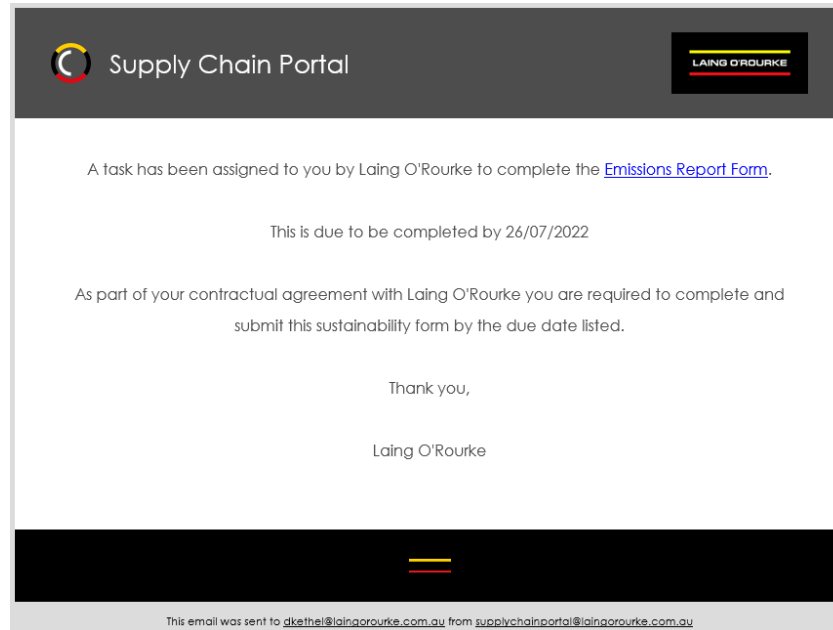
Supply Chain Portal

LAING O'ROURKE

A task has been assigned to you by Laing O'Rourke to complete the Emissions Report Form.

This is due to be completed by 26/07/2022

As part of your contractual agreement with Laing O'Rourke you are required to complete and submit this sustainability form by the due date listed.

Thank you,

Laing O'Rourke

This email was sent to dkethel@laingorourke.com.au from supplychainportal@laingorourke.com.au